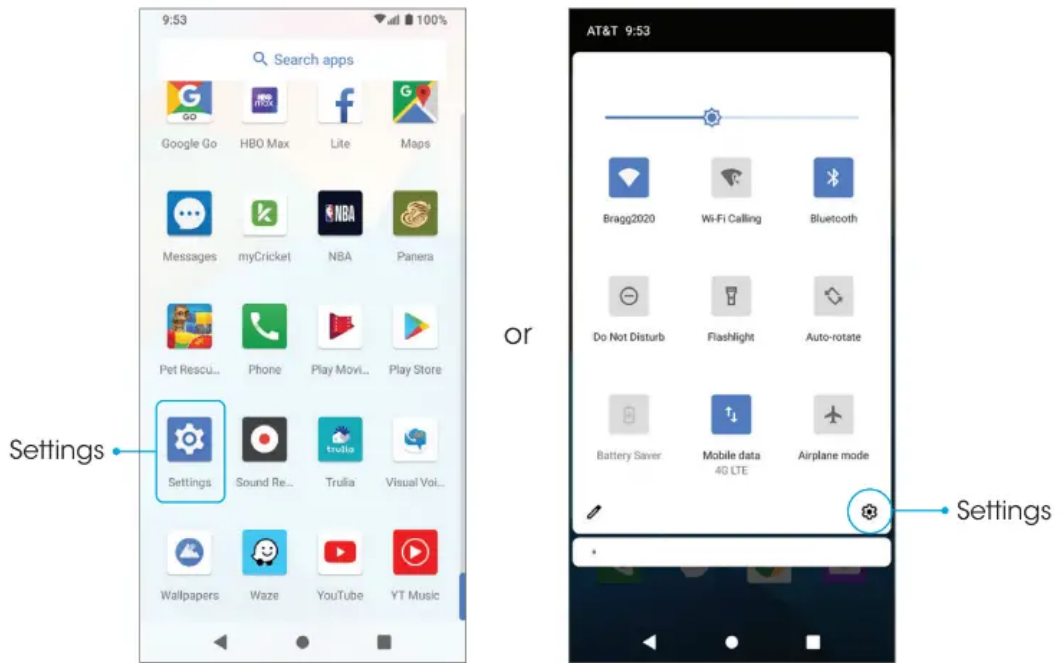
9:53 100%

Search apps

Google Go HBO Max Lite Maps

Messages myCricket NBA Panera

Pet Rescu... Phone Play Movi... Play Store

Settings

Settings Sound Re... Trulia Visual Voi...

Wallpapers Waze YouTube YT Music

or

AT&T 9:53

Bragg2020 Wi-Fi Calling Bluetooth

Do Not Disturb Flashlight Auto-rotate

Battery Saver Mobile data 4G LTE Airplane mode

Settings